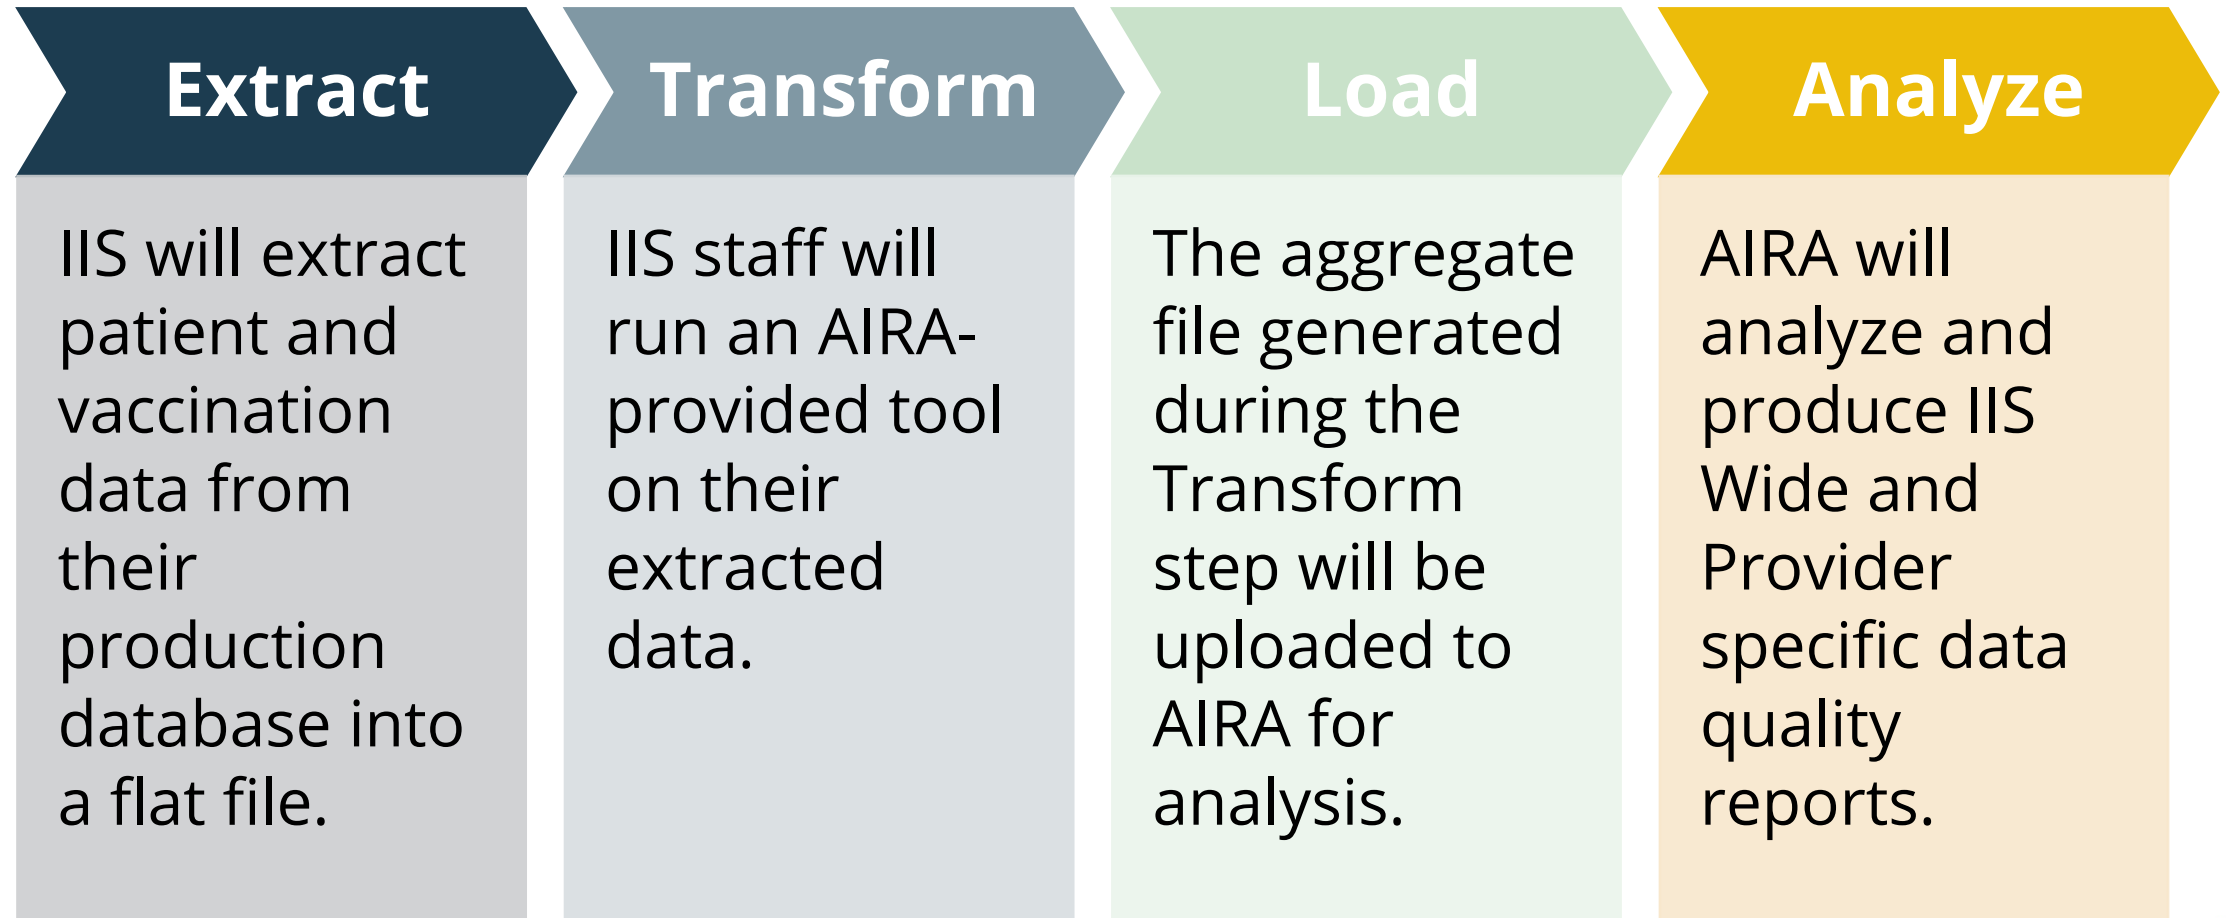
Extract

IIS will extract patient and vaccination data from their production database into a flat file.

Transform

IIS staff will run an AIRA-provided tool on their extracted data.

Load

The aggregate file generated during the Transform step will be uploaded to AIRA for analysis.

Analyze

AIRA will analyze and produce IIS Wide and Provider specific data quality reports.